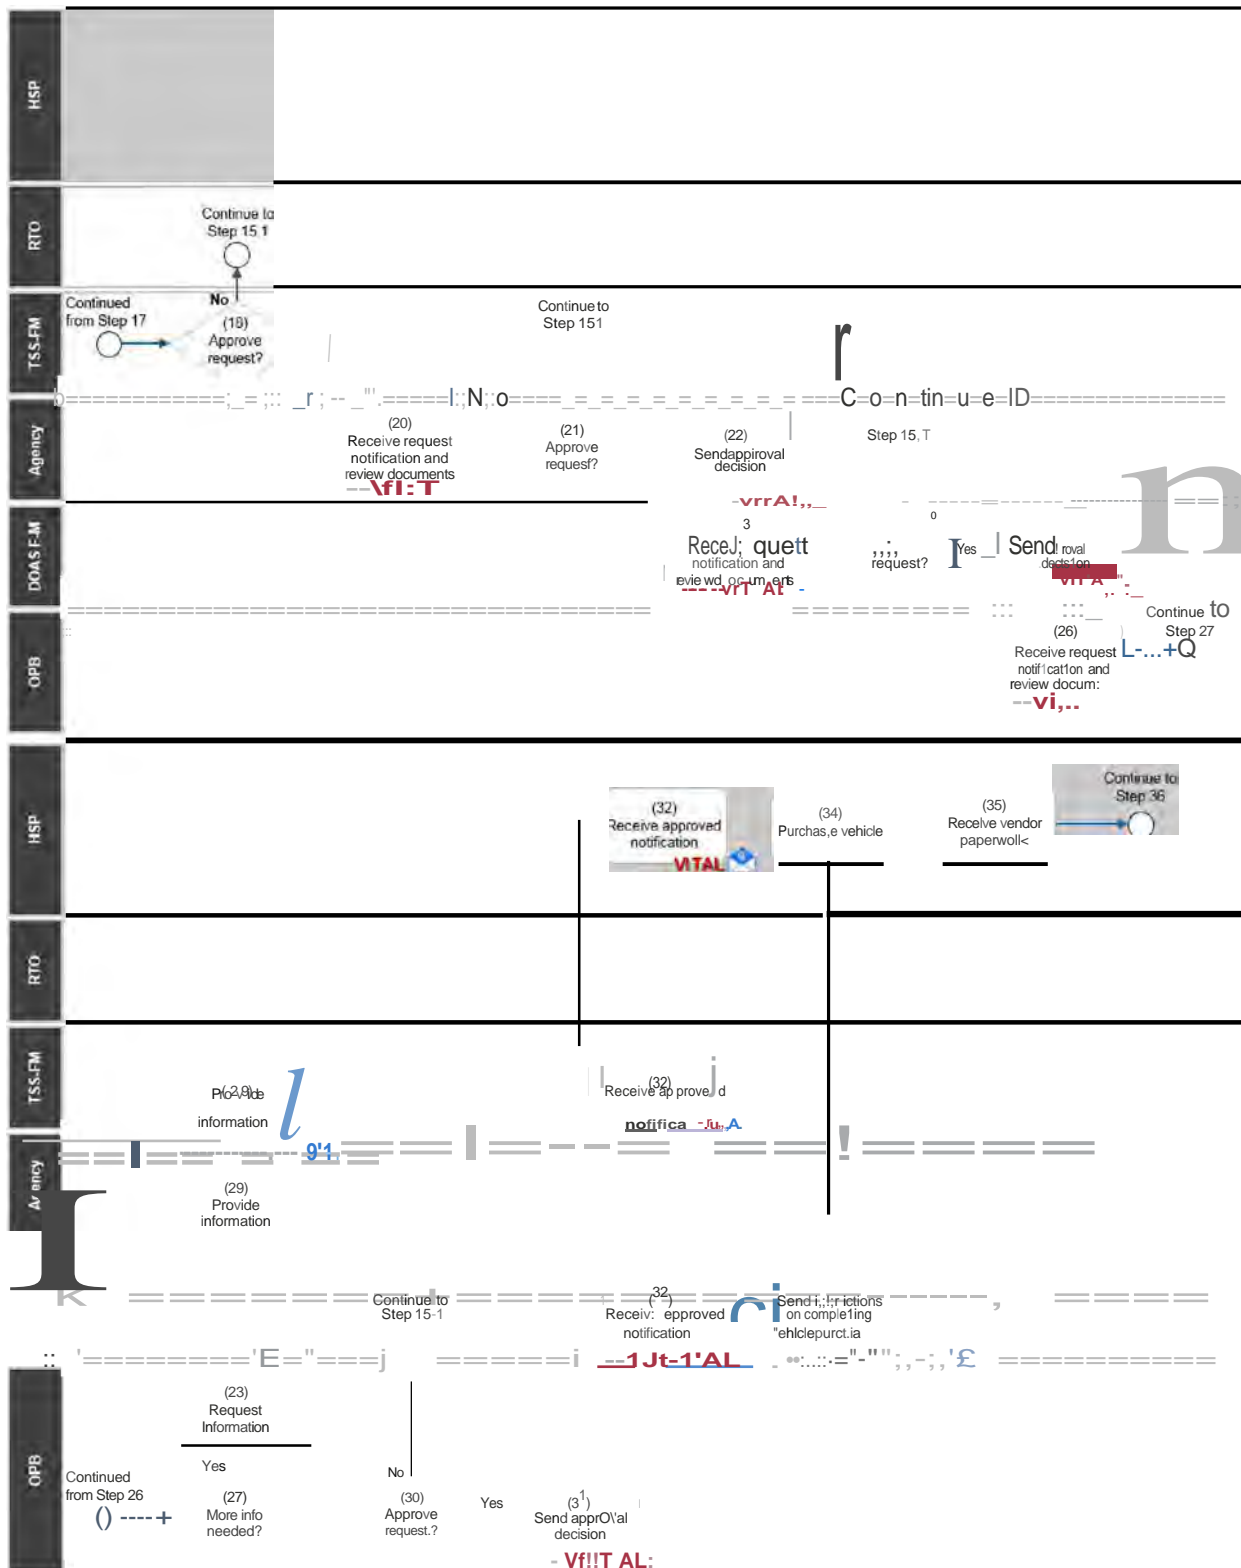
HSP

RTO

Continue to Step 15 1

TSS-FM

Continued from Step 17

No

(18) Approve request?

Continue to Step 151

Agency

(20) Receive request notification and review documents

(21) Approve request?

(22) Send approval decision

Continue ID

Step 15 T

DOAS F-M

Receive request notification and review documents

request?

Yes

Send approval decision

OPB

(26) Receive request notification and review docum:

Continue to Step 27

HSP

(32) Receive approved notification

VITAL

(34) Purchase vehicle

(35) Receive vendor paperwork

Continue to Step 36

RTO

TSS-FM

(28) Provide information

(32) Receive approved notification

Agency

(29) Provide information

Continue to Step 15-1

(32) Receive approved notification

Send restrictions on completing vehicle purchase

OPB

(23) Request Information

Yes

Continued from Step 26

(27) More info needed?

No

(30) Approve request?

Yes

(31) Send approval decision

VITAL